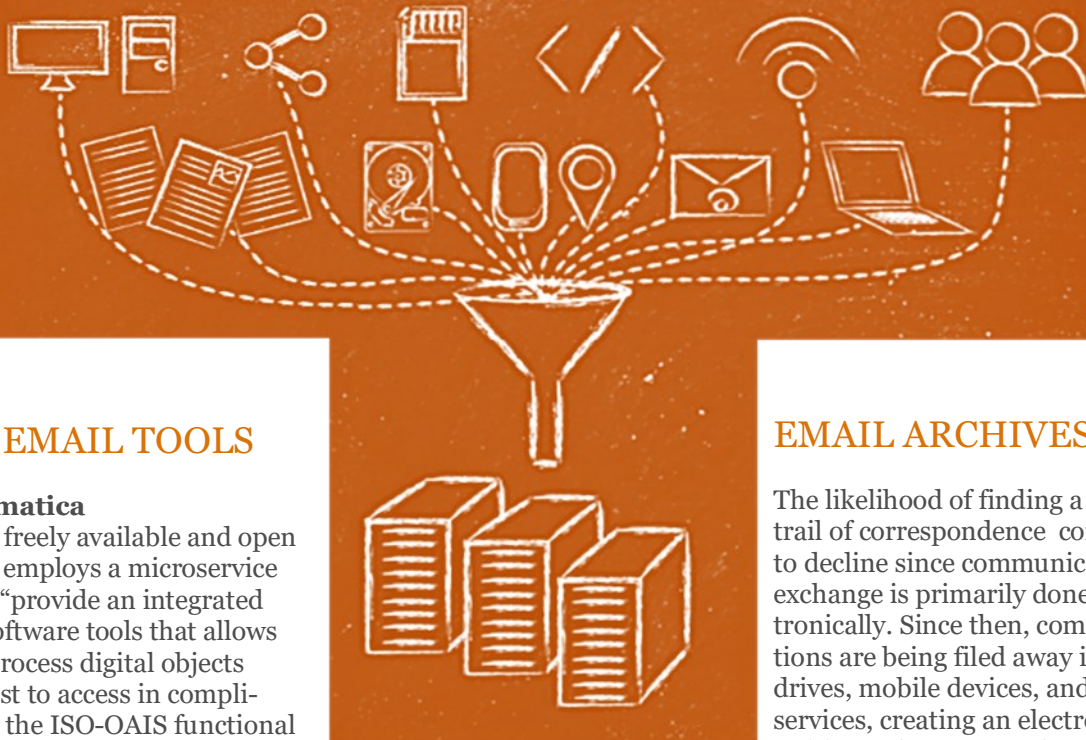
EMAIL TOOLS

matica
freely available and open employs a microservice "provide an integrated oftware tools that allows rocess digital objects st to access in compli- the ISO-OAIS functional

EMAIL ARCHIVES

The likelihood of finding a trail of correspondence co to decline since communic exchange is primarily done tronically. Since then, com tions are being filed away i drives, mobile devices, and services, creating an electr